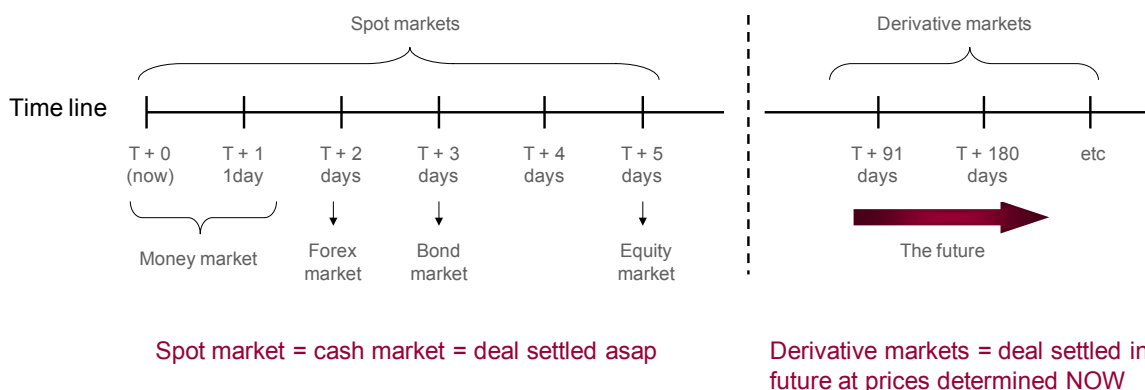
Spot markets

Derivative markets

Time line

T + 0 (now)

T + 1 1day

T + 2 days

T + 3 days

T + 4 days

T + 5 days

T + 91 days

T + 180 days

etc

Money market

Forex market

Bond market

Equity market

The future

Spot market = cash market = deal settled asap

Derivative markets = deal settled in future at prices determined NOW